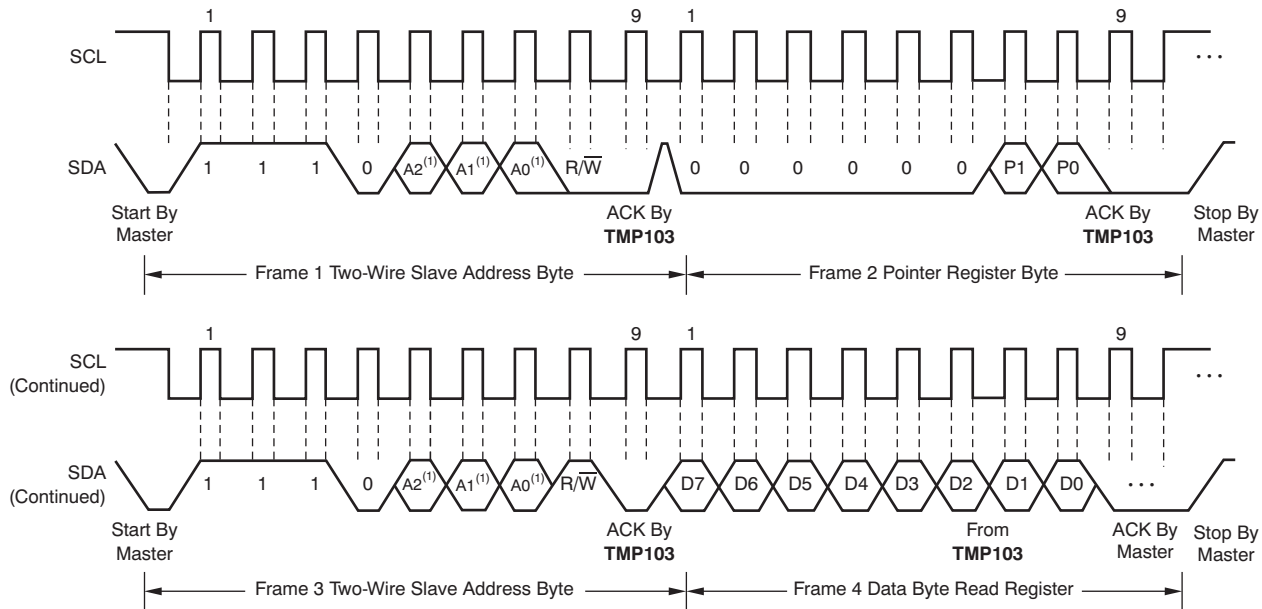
1

9

1

9

SCL

...

SDA

1

1

1

0

A2$^{(1)}$

A1$^{(1)}$

A0$^{(1)}$

R/$\overline{W}$

0

0

0

0

0

0

P1

P0

Start By Master

ACK By **TMP103**

ACK By **TMP103**

Stop By Master

Frame 1 Two-Wire Slave Address Byte

Frame 2 Pointer Register Byte

1

9

1

9

SCL (Continued)

...

SDA (Continued)

1

1

1

0

A2$^{(1)}$

A1$^{(1)}$

A0$^{(1)}$

R/$\overline{W}$

D7

D6

D5

D4

D3

D2

D1

D0

...

Start By Master

ACK By **TMP103**

From **TMP103**

ACK By Master

Stop By Master

Frame 3 Two-Wire Slave Address Byte

Frame 4 Data Byte Read Register